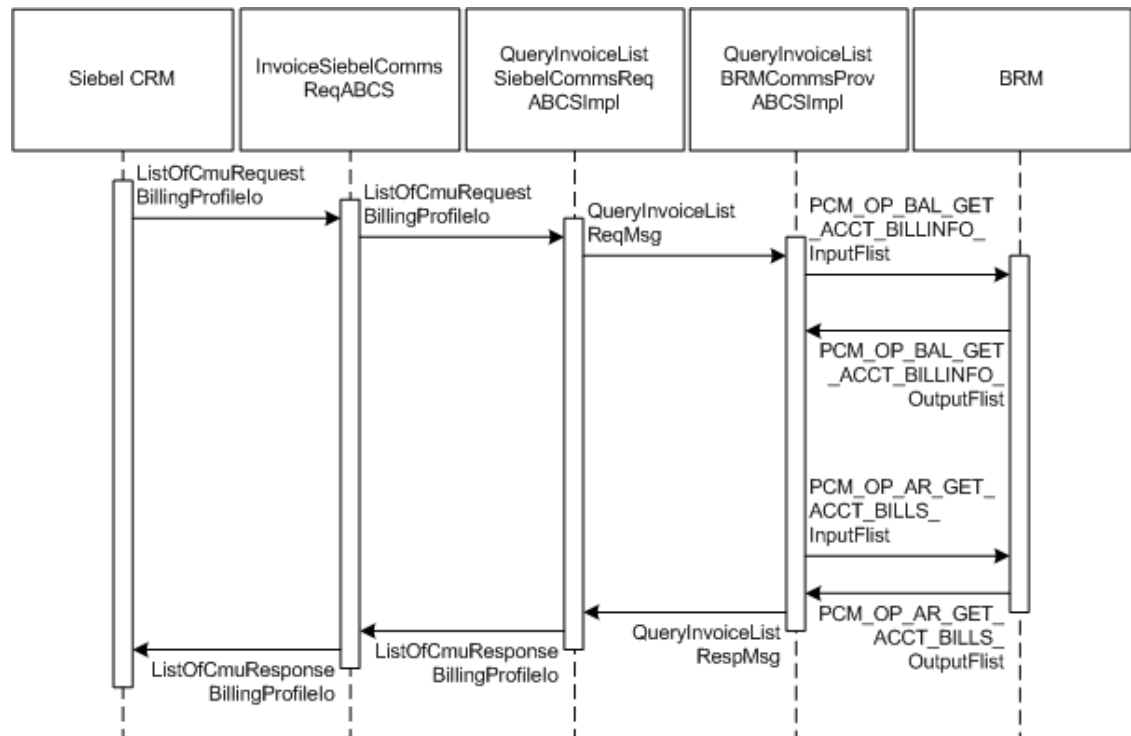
Siebel CRM

InvoiceSiebelComms ReqABCS

QueryInvoiceList SiebelCommsReq ABCSImpl

QueryInvoiceList BRMCommsProv ABCSImpl

BRM

ListOfCmuRequest BillingProfileIo

ListOfCmuRequest BillingProfileIo

QueryInvoiceList ReqMsg

PCM_OP_BAL_GET _ACCT_BILLINFO_ InputFlist

PCM_OP_BAL_GET _ACCT_BILLINFO_ OutputFlist

PCM_OP_AR_GET_ ACCT_BILLS_ InputFlist

PCM_OP_AR_GET_ ACCT_BILLS_ OutputFlist

QueryInvoiceList RespMsg

ListOfCmuResponse BillingProfileIo

ListOfCmuResponse BillingProfileIo